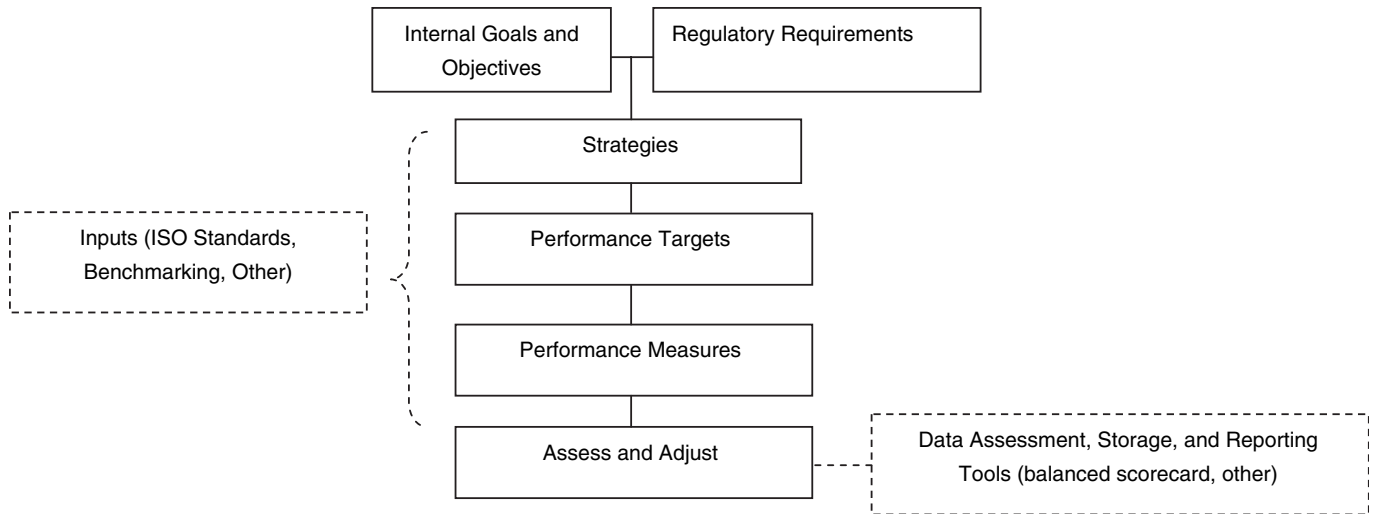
Internal Goals and Objectives

Regulatory Requirements

Strategies

Inputs (ISO Standards, Benchmarking, Other)

Performance Targets

Performance Measures

Assess and Adjust

Data Assessment, Storage, and Reporting Tools (balanced scorecard, other)